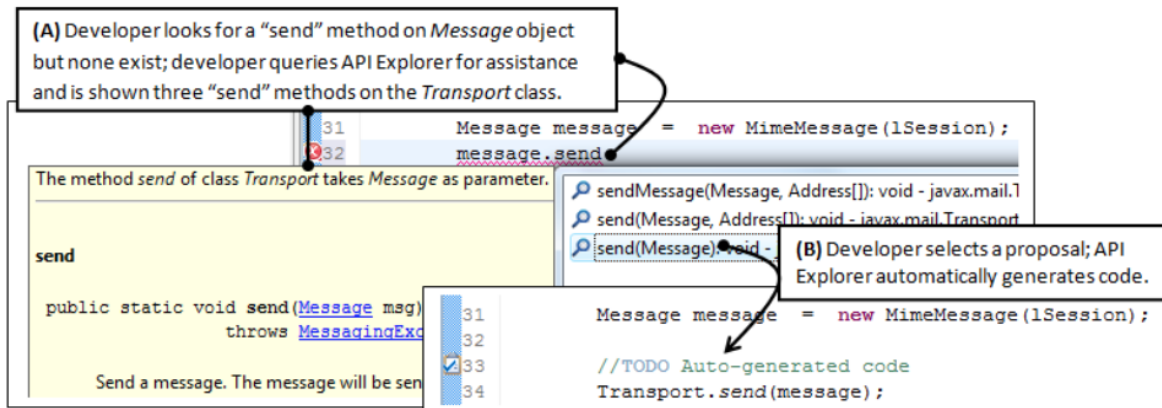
(A) Developer looks for a “send” method on *Message* object but none exist; developer queries API Explorer for assistance and is shown three “send” methods on the *Transport* class.

31 Message message = new MimeMessage(lSession);
32 message.send

The method *send* of class *Transport* takes *Message* as parameter.

send

public static void send(Message msg)
throws MessagingExc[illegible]

Send a message. The message will be sen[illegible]

sendMessage(Message, Address[]): void - javax.mail.T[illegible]
send(Message, Address[]): void - javax.mail.Transport
send(Message): void - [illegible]

(B) Developer selects a proposal; API Explorer automatically generates code.

31 Message message = new MimeMessage(lSession);
32
33 //TODO Auto-generated code
34 Transport.send(message);